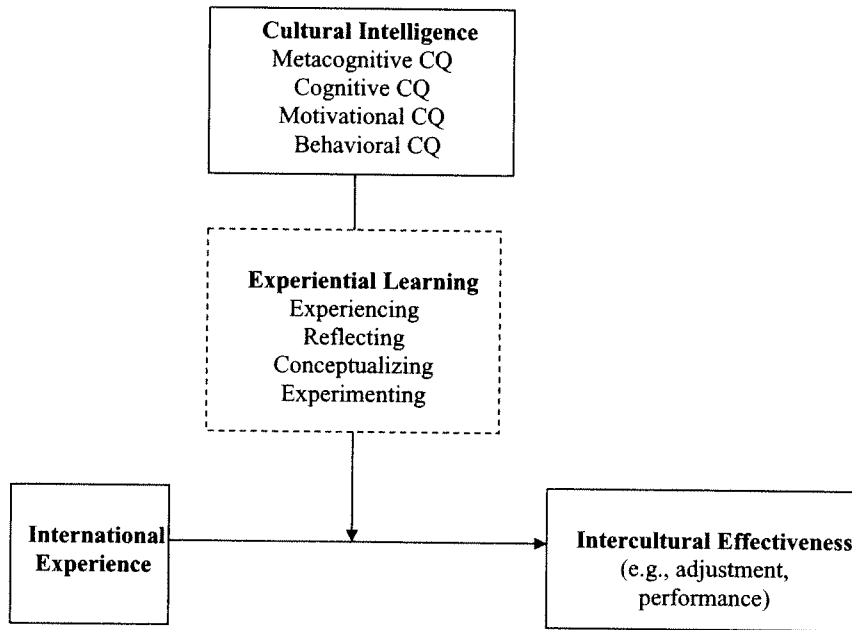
Cultural Intelligence
Metacognitive CQ
Cognitive CQ
Motivational CQ
Behavioral CQ

Experiential Learning
Experiencing
Reflecting
Conceptualizing
Experimenting

International Experience

Intercultural Effectiveness
(e.g., adjustment, performance)